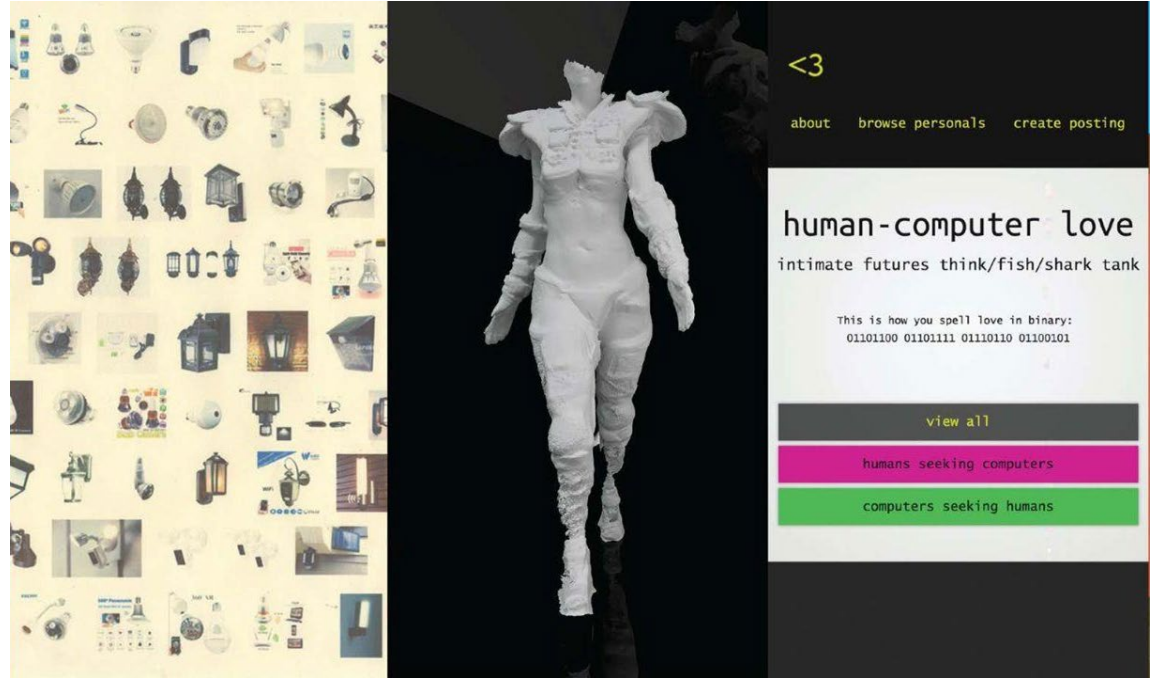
<3

about browse personals create posting

human-computer love

intimate futures think/fish/shark tank

This is how you spell love in binary:
01101100 01101111 01110110 01100101

view all

humans seeking computers

computers seeking humans